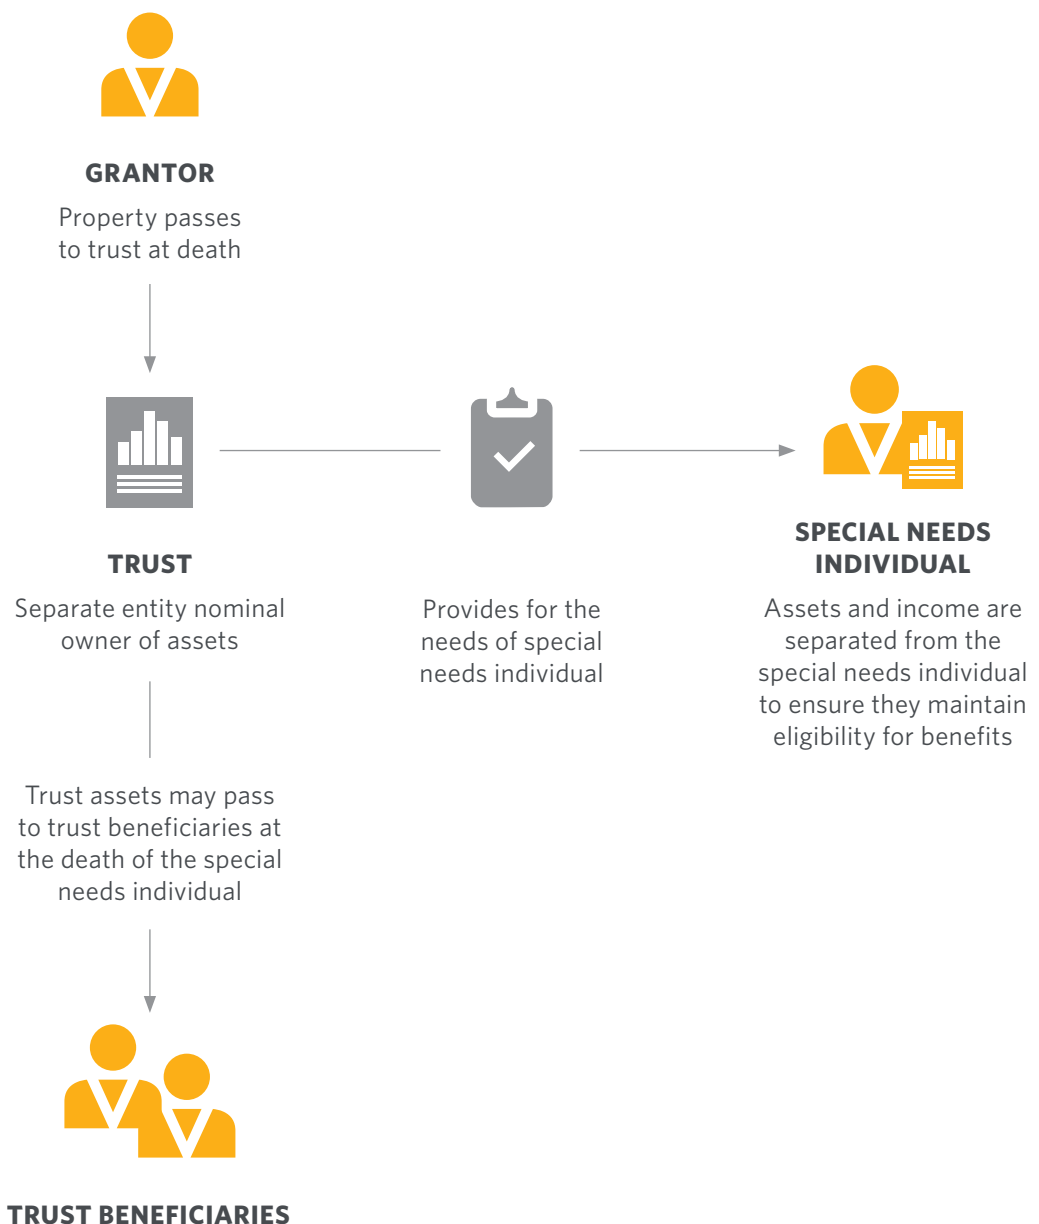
GRANTOR

Property passes to trust at death

TRUST

Separate entity nominal owner of assets

Provides for the needs of special needs individual

SPECIAL NEEDS INDIVIDUAL

Assets and income are separated from the special needs individual to ensure they maintain eligibility for benefits

Trust assets may pass to trust beneficiaries at the death of the special needs individual

TRUST BENEFICIARIES